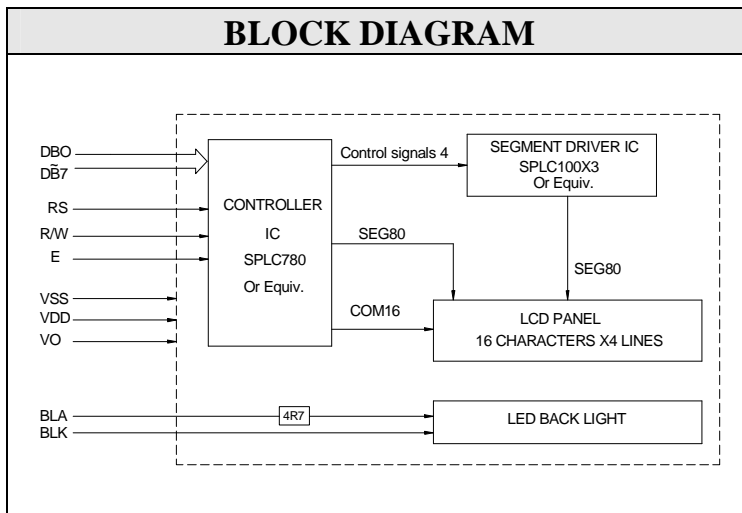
BLOCK DIAGRAM

DBO
D$\tilde{B}$7
RS
R/W
E
VSS
VDD
VO
BLA
BLK

CONTROLLER
IC
SPLC780
Or Equiv.

Control signals 4

SEGMENT DRIVER IC
SPLC100X3
Or Equiv.

SEG80

SEG80

COM16

LCD PANEL
16 CHARACTERS X4 LINES

4R7

LED BACK LIGHT